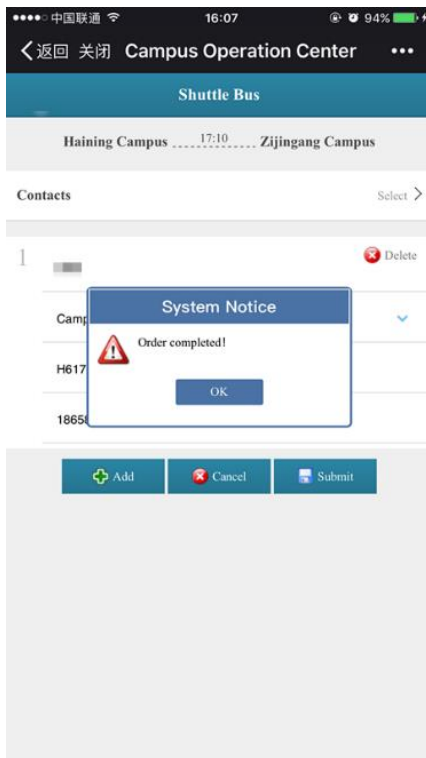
●●●●○ 中国联通 16:07 94%

〈返回 关闭 Campus Operation Center •••

Shuttle Bus

Haining Campus 17:10 Zijingang Campus

Contacts Select 〉

1 Delete

Camp

H617

1865

System Notice

Order completed!

OK

Add Cancel Submit